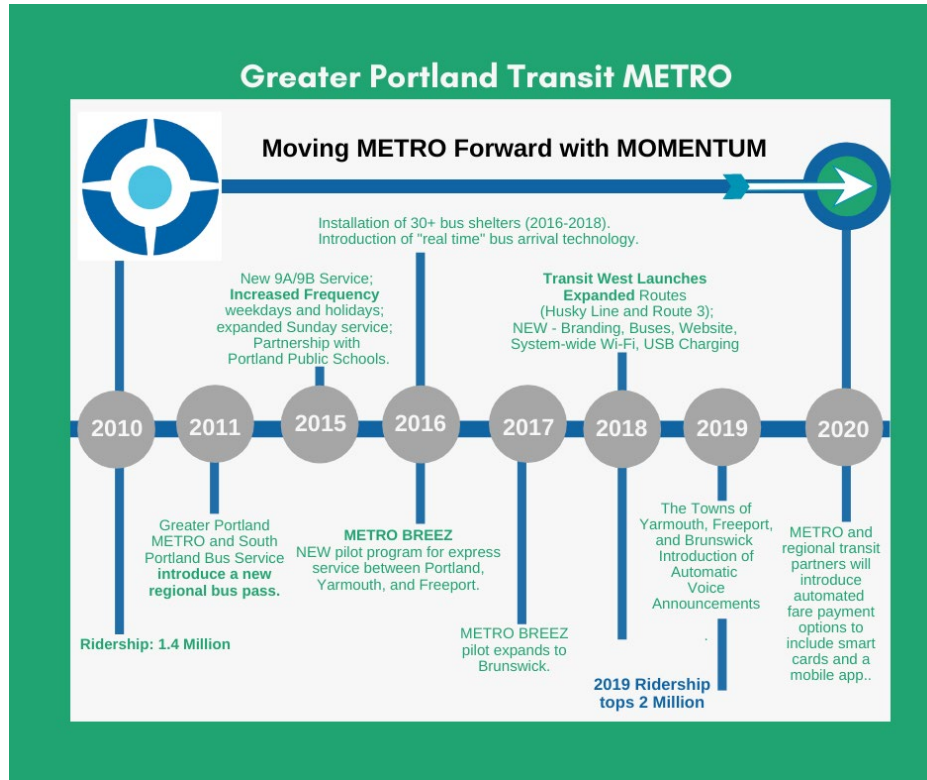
Greater Portland Transit METRO

Moving METRO Forward with MOMENTUM

Installation of 30+ bus shelters (2016-2018). Introduction of "real time" bus arrival technology.

New 9A/9B Service; Increased Frequency weekdays and holidays; expanded Sunday service; Partnership with Portland Public Schools.

Transit West Launches Expanded Routes (Husky Line and Route 3); NEW - Branding, Buses, Website, System-wide Wi-Fi, USB Charging

2010

2011

2015

2016

2017

2018

2019

2020

Greater Portland METRO and South Portland Bus Service introduce a new regional bus pass.

METRO BREEZ NEW pilot program for express service between Portland, Yarmouth, and Freeport.

The Towns of Yarmouth, Freeport, and Brunswick Introduction of Automatic Voice Announcements

METRO and regional transit partners will introduce automated fare payment options to include smart cards and a mobile app..

Ridership: 1.4 Million

METRO BREEZ pilot expands to Brunswick.

.

2019 Ridership tops 2 Million